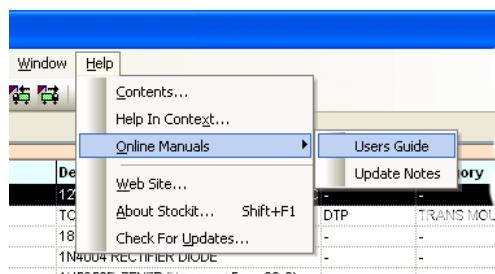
Window Help

Contents...
Help In Context...
Online Manuals
Web Site...
About Stockit... Shift+F1
Check For Updates...

Users Guide
Update Notes

De
12
TC
18
1N4004 RECTIFIER DIODE
DTP
TRANS MOU
ory
-
-
-